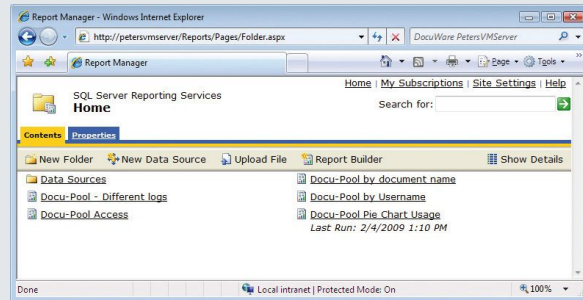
Report Manager - Windows Internet Explorer

http://petersvmserver/Reports/Pages/Folder.aspx

DocuWare PetersVMServer

Report Manager

Page ▾ Tools ▾

Home | My Subscriptions | Site Settings | Help

SQL Server Reporting Services
Home

Search for:

Contents Properties

New Folder New Data Source Upload File Report Builder Show Details

Data Sources

Docu-Pool - Different logs

Docu-Pool Access

Docu-Pool by document name

Docu-Pool by Username

Docu-Pool Pie Chart Usage
Last Run: 2/4/2009 1:10 PM

Done

Local intranet | Protected Mode: On

100%